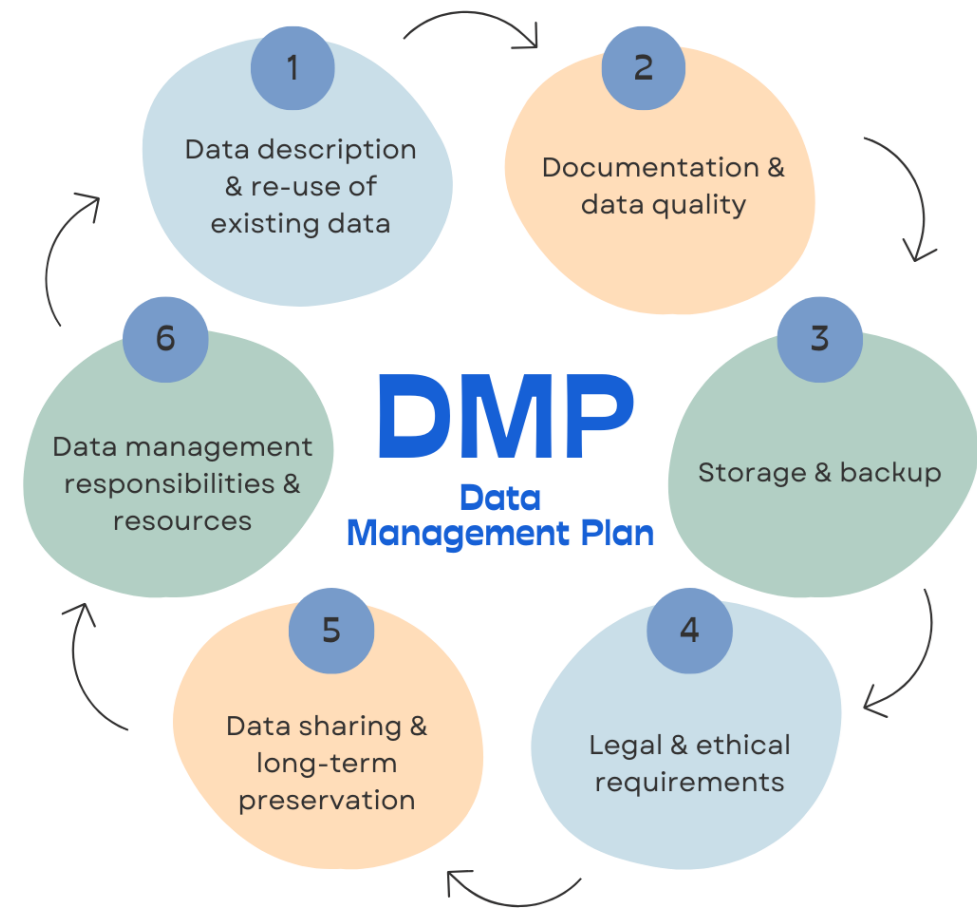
1
Data description & re-use of existing data

2
Documentation & data quality

3
Storage & backup

4
Legal & ethical requirements

5
Data sharing & long-term preservation

6
Data management responsibilities & resources

DMP
Data Management Plan